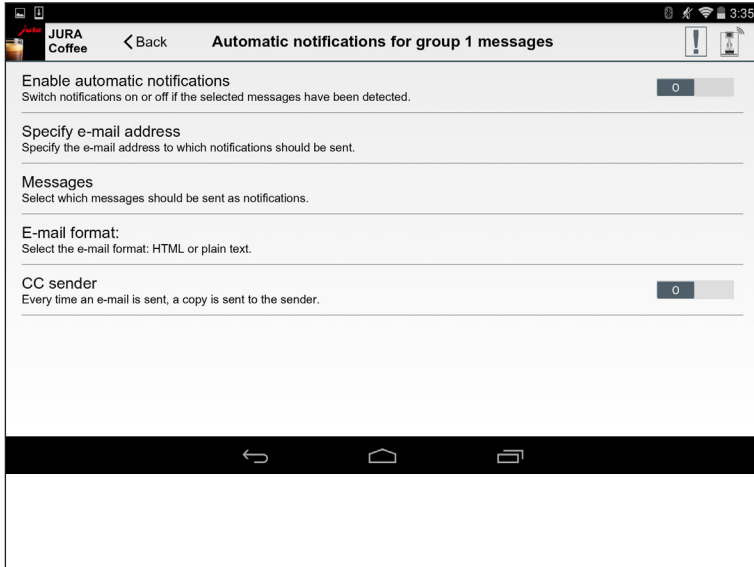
3:35

JURA Coffee

Back

Automatic notifications for group 1 messages

Enable automatic notifications
Switch notifications on or off if the selected messages have been detected.

O

Specify e-mail address
Specify the e-mail address to which notifications should be sent.

Messages
Select which messages should be sent as notifications.

E-mail format:
Select the e-mail format: HTML or plain text.

CC sender
Every time an e-mail is sent, a copy is sent to the sender.

O